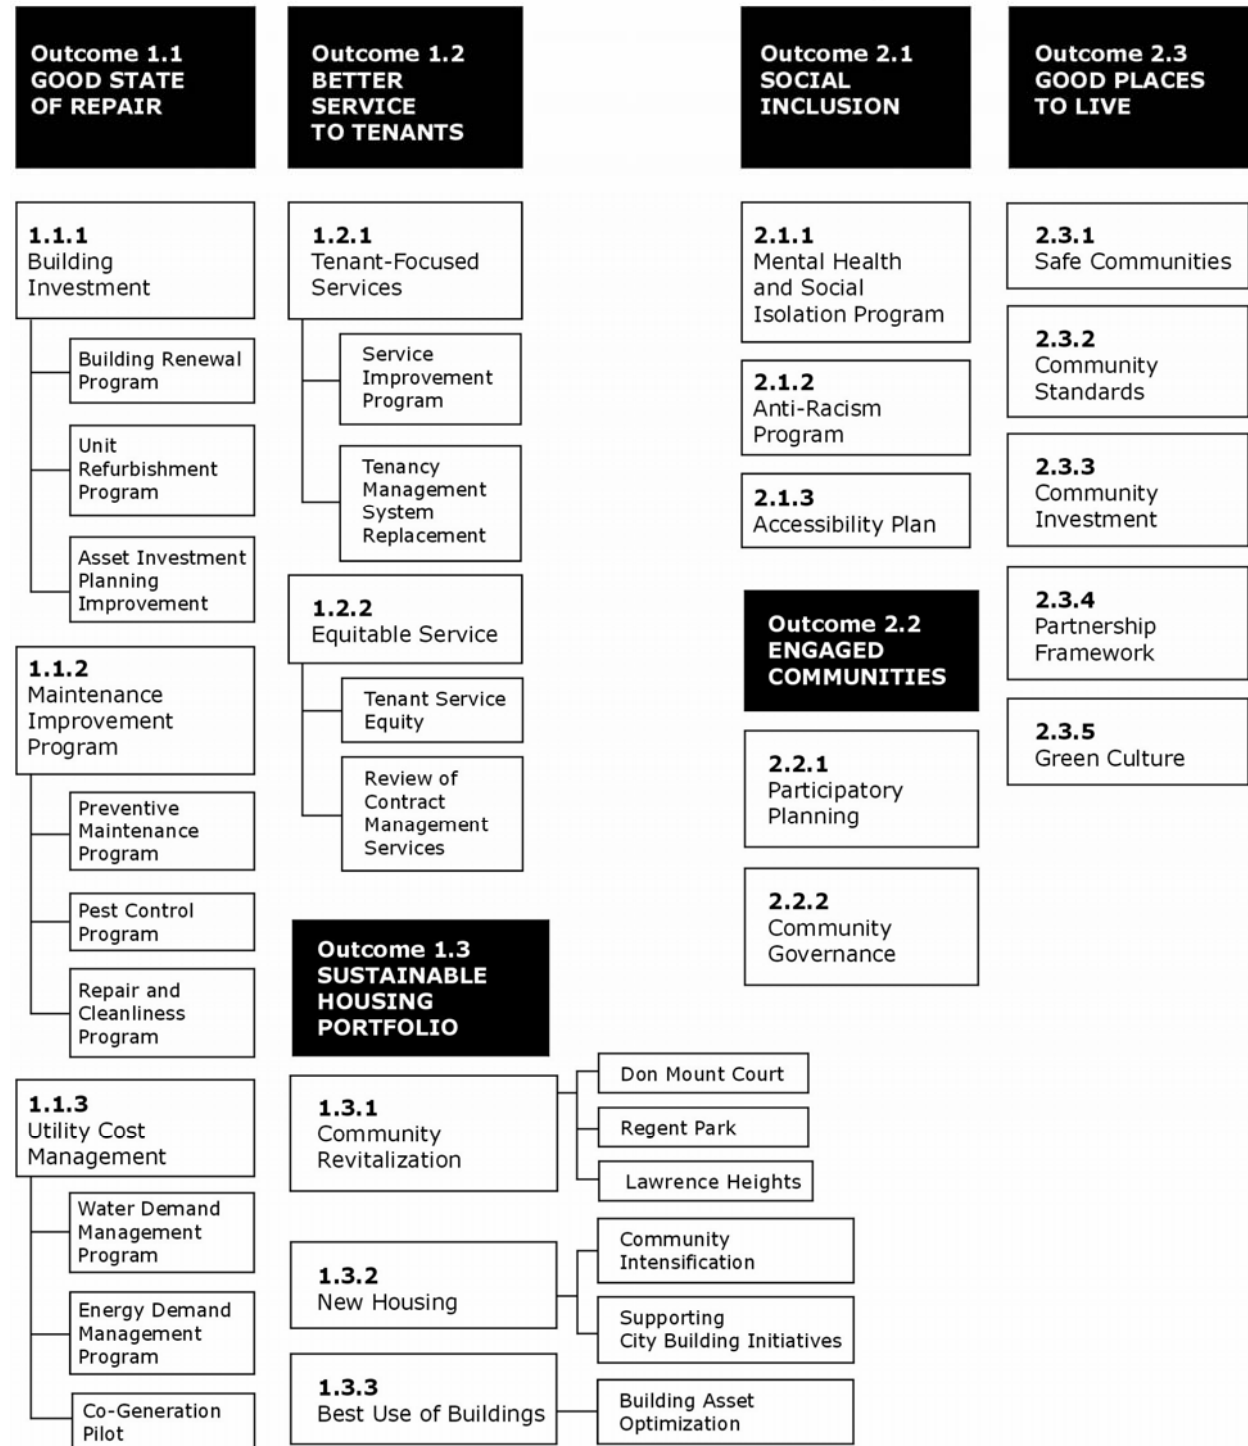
Outcome 1.1
GOOD STATE
OF REPAIR

1.1.1
Building Investment

Building Renewal Program

Unit Refurbishment Program

Asset Investment Planning Improvement

1.1.2
Maintenance Improvement Program

Preventive Maintenance Program

Pest Control Program

Repair and Cleanliness Program

1.1.3
Utility Cost Management

Water Demand Management Program

Energy Demand Management Program

Co-Generation Pilot

Outcome 1.2
BETTER
SERVICE
TO TENANTS

1.2.1
Tenant-Focused Services

Service Improvement Program

Tenancy Management System Replacement

1.2.2
Equitable Service

Tenant Service Equity

Review of Contract Management Services

Outcome 1.3
SUSTAINABLE
HOUSING
PORTFOLIO

1.3.1
Community Revitalization

Don Mount Court

Regent Park

Lawrence Heights

1.3.2
New Housing

Community Intensification

Supporting City Building Initiatives

1.3.3
Best Use of Buildings

Building Asset Optimization

Outcome 2.1
SOCIAL
INCLUSION

2.1.1
Mental Health and Social Isolation Program

2.1.2
Anti-Racism Program

2.1.3
Accessibility Plan

Outcome 2.2
ENGAGED
COMMUNITIES

2.2.1
Participatory Planning

2.2.2
Community Governance

Outcome 2.3
GOOD PLACES
TO LIVE

2.3.1
Safe Communities

2.3.2
Community Standards

2.3.3
Community Investment

2.3.4
Partnership Framework

2.3.5
Green Culture